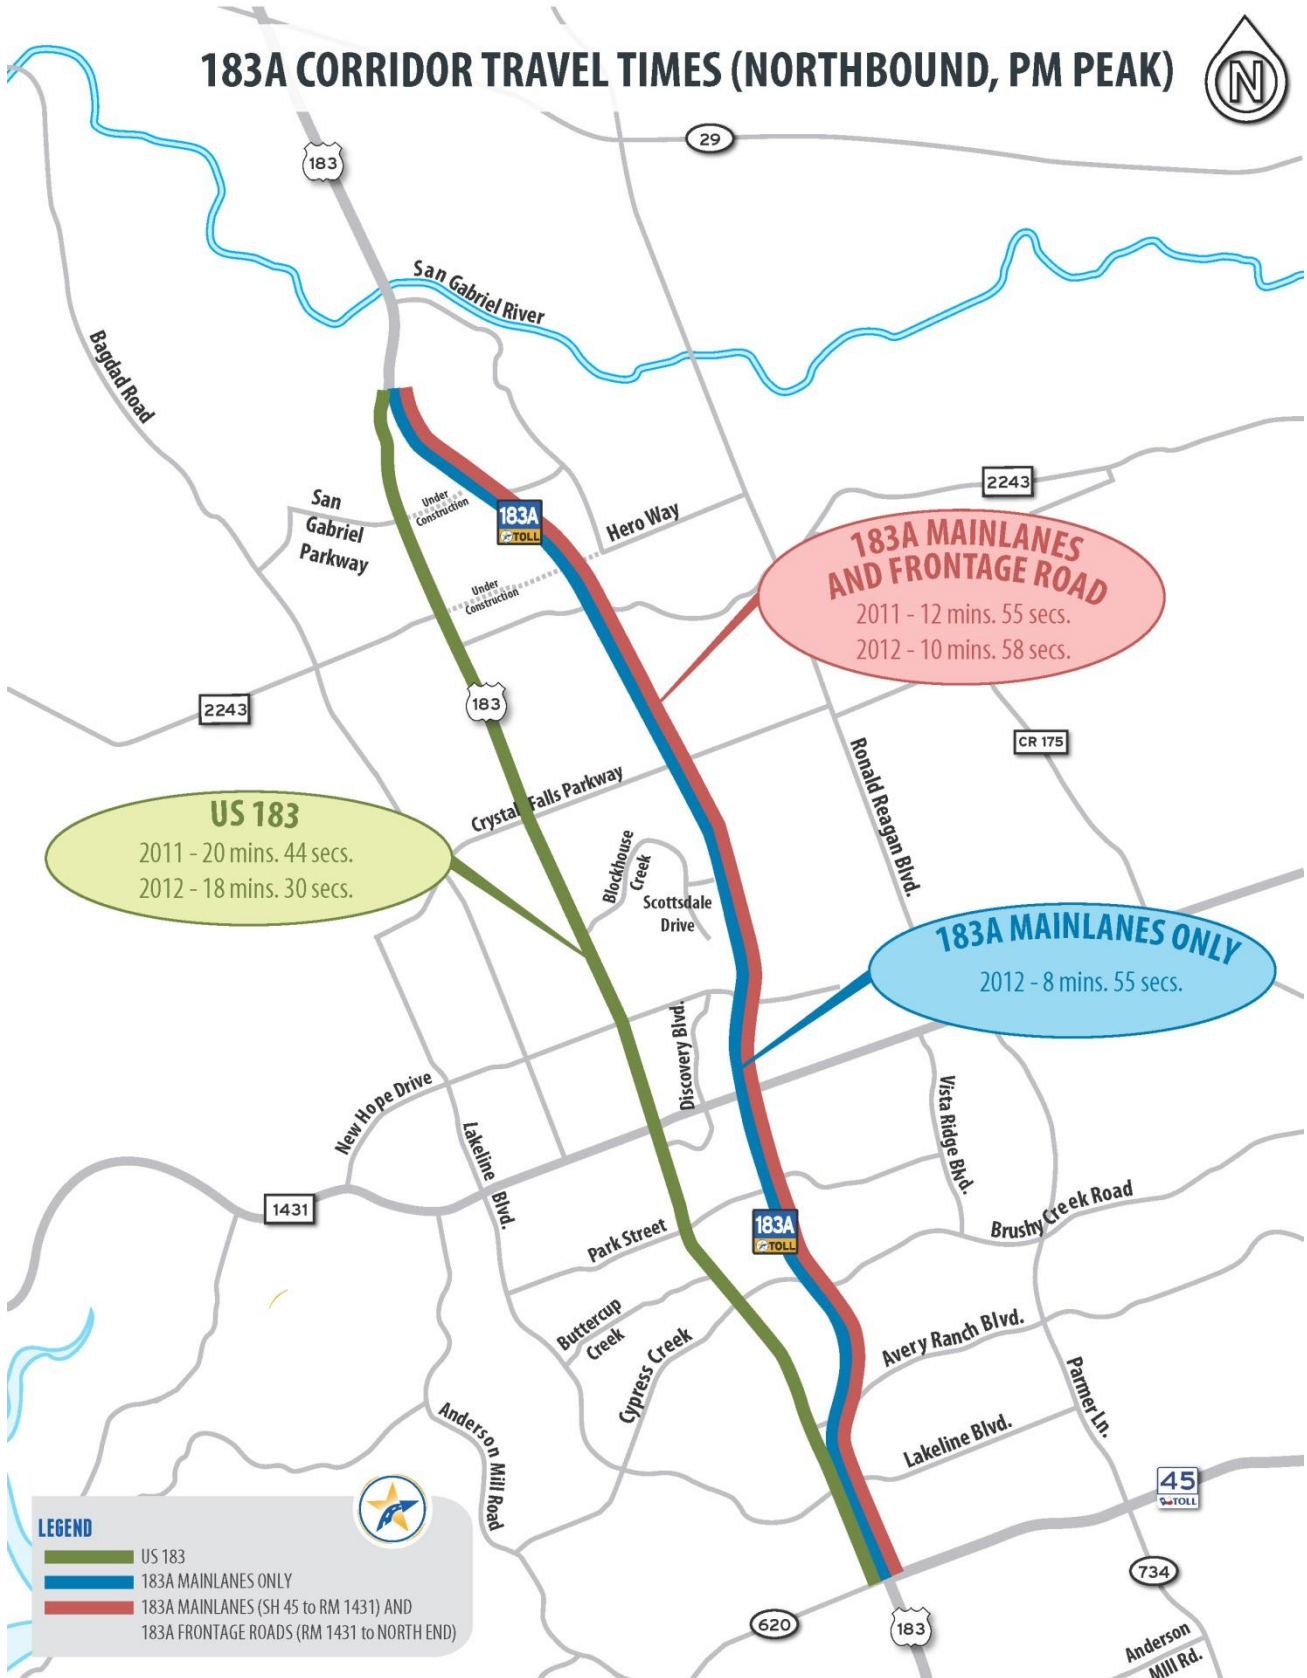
183A CORRIDOR TRAVEL TIMES (NORTHBOUND, PM PEAK)

N

29

183

San Gabriel River

Bagdad Road

San Gabriel Parkway

Under Construction

183A TOLL

Hero Way

2243

Under Construction

183A MAINLANES AND FRONTAGE ROAD
2011 - 12 mins. 55 secs.
2012 - 10 mins. 58 secs.

2243

183

CR 175

Ronald Reagan Blvd.

Crystal Falls Parkway

US 183
2011 - 20 mins. 44 secs.
2012 - 18 mins. 30 secs.

Blockhouse Creek

Scottsdale Drive

183A MAINLANES ONLY
2012 - 8 mins. 55 secs.

Discovery Blvd.

Vista Ridge Blvd.

New Hope Drive

Lakeline Blvd.

1431

183A TOLL

Park Street

Brushy Creek Road

Buttercup Creek

Cypress Creek

Avery Ranch Blvd.

Parmer Ln.

Anderson Mill Road

Lakeline Blvd.

45 TOLL

LEGEND
US 183
183A MAINLANES ONLY
183A MAINLANES (SH 45 to RM 1431) AND 183A FRONTAGE ROADS (RM 1431 to NORTH END)

734

620

183

Anderson Mill Rd.